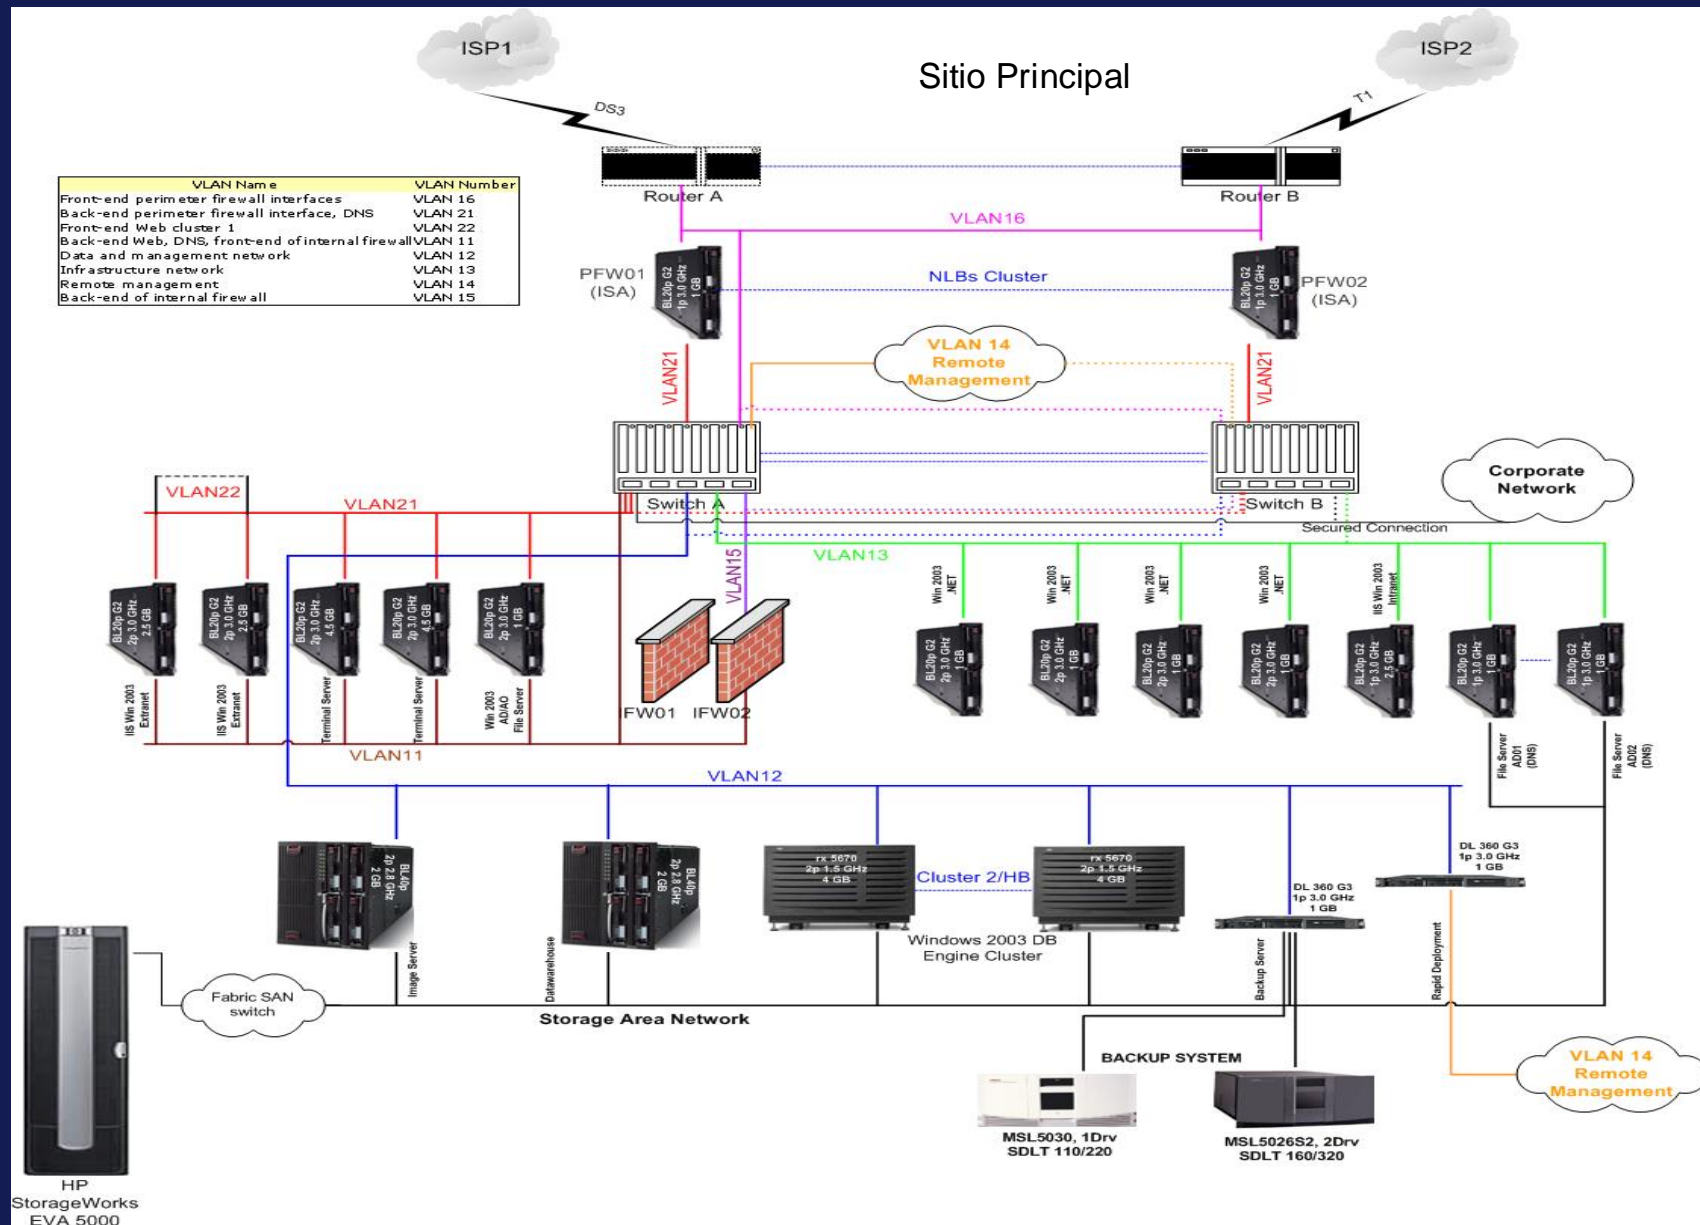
ISP1

ISP2

Sitio Principal

DS3

T1

| VLAN Name | VLAN Number |
|---|---|
| Front-end perimeter firewall interfaces | VLAN 16 |
| Back-end perimeter firewall interface, DNS | VLAN 21 |
| Front-end Web cluster 1 | VLAN 22 |
| Back-end Web, DNS, front-end of internal firewall | VLAN 11 |
| Data and management network | VLAN 12 |
| Infrastructure network | VLAN 13 |
| Remote management | VLAN 14 |
| Back-end of internal firewall | VLAN 15 |

Router A

Router B

VLAN16

PFW01 (ISA)

BL20p G2 1p 3.0 GHz 1 GB

NLBs Cluster

BL20p G2 1p 3.0 GHz 1 GB

PFW02 (ISA)

VLAN21

VLAN 14 Remote Management

VLAN21

Switch A

Switch B

Corporate Network

Secured Connection

VLAN22

VLAN21

VLAN13

VLAN15

BL20p G2 2p 3.0 GHz 2.5 GB

BL20p G2 2p 3.0 GHz 2.5 GB

BL20p G2 2p 3.0 GHz 4.5 GB

BL20p G2 2p 3.0 GHz 4.5 GB

BL20p G2 2p 3.0 GHz 1 GB

IIS Win 2003 Extranet

IIS Win 2003 Extranet

Terminal Server

Terminal Server

Win 2003 ADIAO File Server

FW01

IFW02

Win 2003 .NET

Win 2003 .NET

Win 2003 .NET

Win 2003 .NET

IIS Win 2003 Intranet

BL20p G2 2p 3.0 GHz 1 GB

BL20p G2 2p 3.0 GHz 1 GB

BL20p G2 2p 3.0 GHz 1 GB

BL20p G2 2p 3.0 GHz 1 GB

BL20p G2 1p 3.0 GHz 2.5 GB

BL20p G2 1p 3.0 GHz 1 GB

BL20p G2 1p 3.0 GHz 1 GB

File Server AD01 (DNS)

File Server AD02 (DNS)

VLAN11

VLAN12

BL40p 2p 2.8 GHz 2 GB

BL40p 2p 2.8 GHz 2 GB

rx 5670 2p 1.5 GHz 4 GB

Cluster 2/HB

rx 5670 2p 1.5 GHz 4 GB

DL 360 G3 1p 3.0 GHz 1 GB

DL 360 G3 1p 3.0 GHz 1 GB

Image Server

Datawarehouse

Windows 2003 DB Engine Cluster

Backup Server

Rapid Deployment

Fabric SAN switch

Storage Area Network

BACKUP SYSTEM

VLAN 14 Remote Management

MSL5030, 1Drv SDLT 110/220

MSL5026S2, 2Drv SDLT 160/320

HP StorageWorks EVA 5000